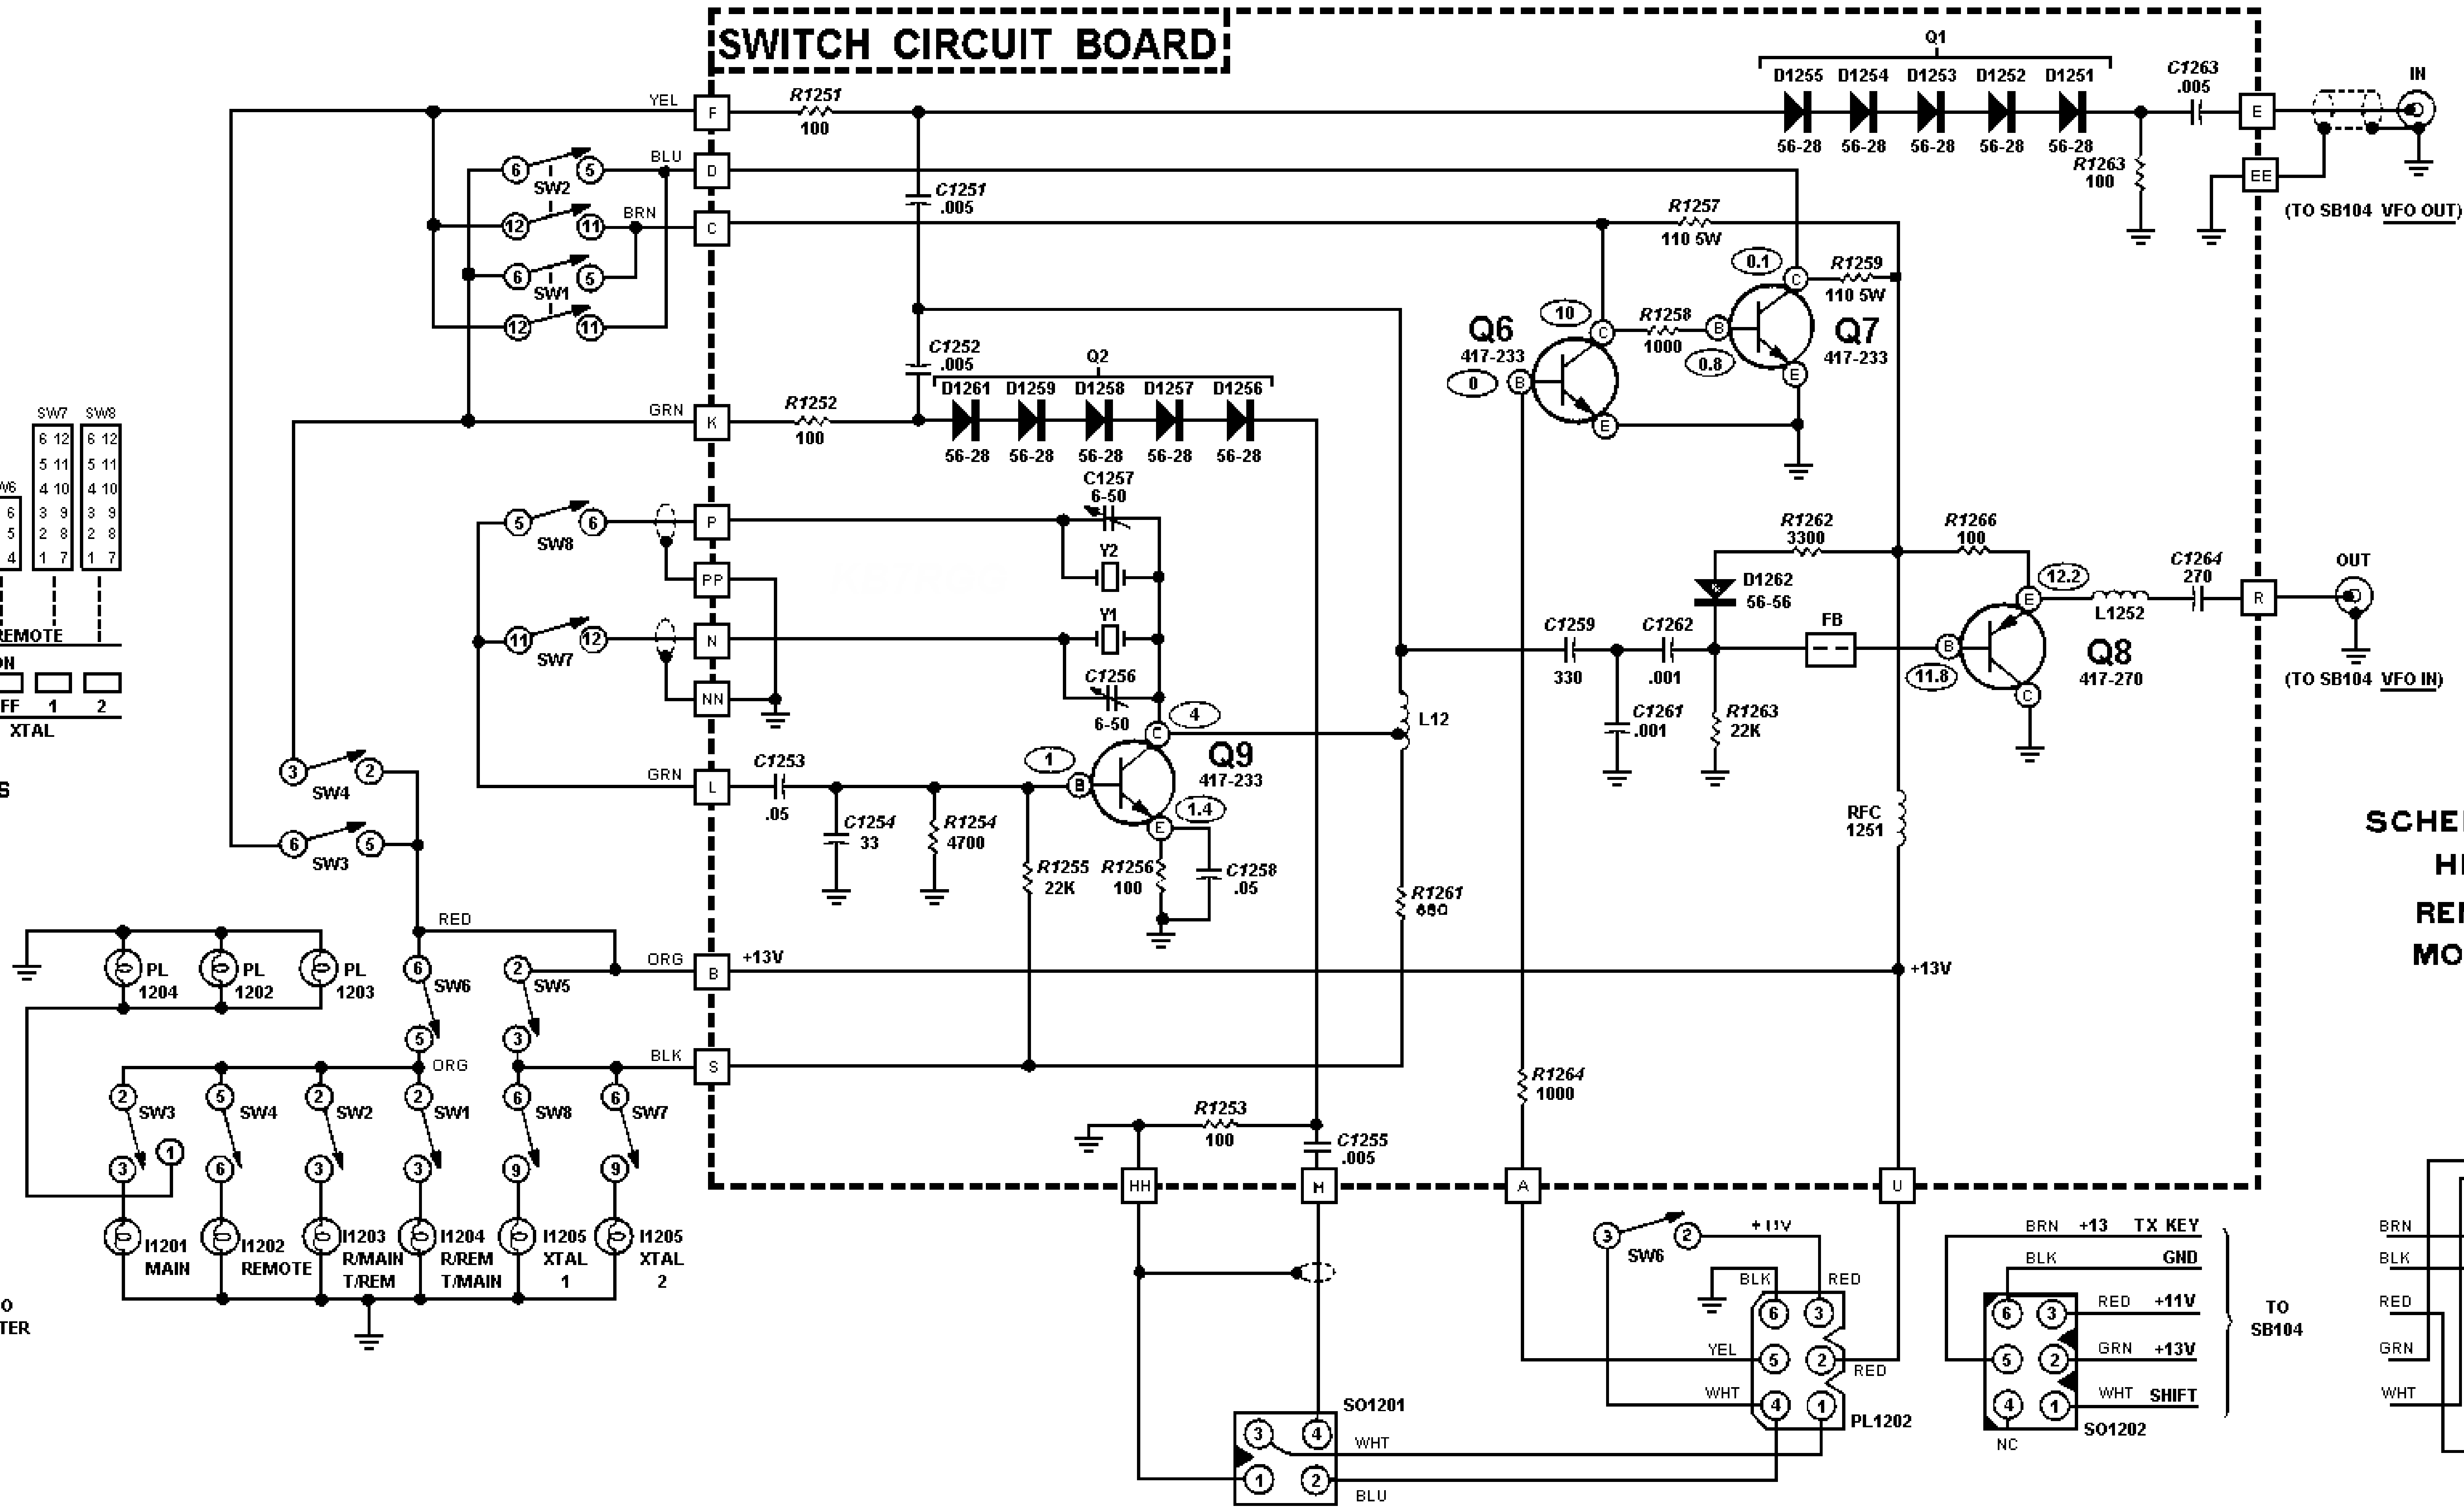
SWITCH CIRCUIT BOARD

Q1
D1255 D1254 D1253 D1252 D1251
56-28 56-28 56-28 56-28 56-28
C1263 .005
IN
E
EE
R1263 100
(TO SB104 VFO OUT)

YEL F R1251 100
BLU D
BRN C
C1251 .005
SW2 6 5 12 11
SW1 6 5 12 11
R1257 110 5W
R1259 110 5W
0.1
10
Q6 417-233
Q7 417-233
R1258 1000
0.8
0
C1252 .005
Q2
D1261 D1259 D1258 D1257 D1256
56-28 56-28 56-28 56-28 56-28
GRN K R1252 100

SW7 SW8
6 12 6 12
5 11 5 11
4 10 4 10
3 9 3 9
2 8 2 8
1 7 1 7
W6
6
5
4
REMOTE
ON
FF 1 2
XTAL
S

C1257 6-50
Y2
Y1
C1256 6-50
SW8 5 6
P
PP
SW7 11 12
N
NN
R1262 3300
R1266 100
D1262 56-56
C1264 270
OUT
12.2
L1252
R
C1259 330
C1262 .001
FB
11.8
Q8 417-270
(TO SB104 VFO IN)
C1261 .001
R1263 22K
4
Q9 417-233
L12
1
1.4
GRN L C1253 .05
C1254 33
R1254 4700
R1255 22K
R1256 100
C1258 .05
R1261 680
RFC 1251
SW4 3 2
SW3 6 5
RED
ORG B +13V
+13V
PL 1204 PL 1202 PL 1203
SW6 6 5
SW5 2 3
ORG
BLK S
SW3 2 3 1
SW4 5 6
SW2 2 3
SW1 2 3
SW8 6 9
SW7 6 9
I1201 MAIN
I1202 REMOTE
I1203 R/MAIN T/REM
I1204 R/REM T/MAIN
I1205 XTAL 1
I1205 XTAL 2
O
TER
R1253 100
C1255 .005
R1264 1000
HH H A U
SCHE
HI
REI
MO
SW6 3 2 +11V
BLK RED
YEL WHT RED
6 3 5 2 4 1
PL1202
SO1201
3 4 1 2
WHT
BLU
BRN +13 TX KEY
BLK GND
RED +11V
GRN +13V
WHT SHIFT
6 3 5 2 4 1
NC SO1202
TO SB104
BRN
BLK
RED
GRN
WHT